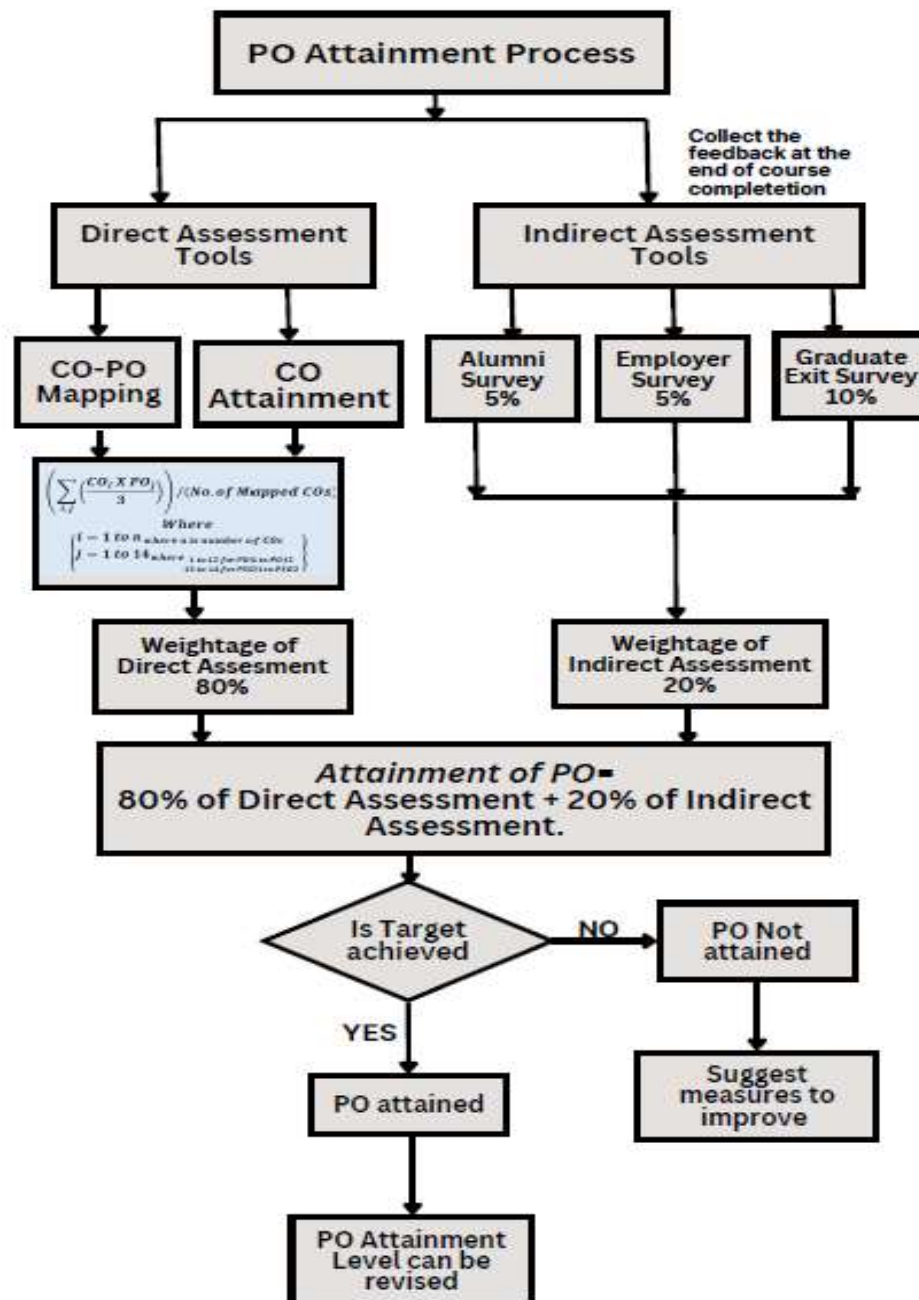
PO Attainment Process

Collect the feedback at the end of course completetion

Direct Assessment Tools

Indirect Assessment Tools

CO-PO Mapping

CO Attainment

Alumni Survey 5%

Employer Survey 5%

Graduate Exit Survey 10%

$\left(\sum_{i,j}\left(\frac{CO_i X PO_j}{3}\right)\right)/(No. of Mapped COs)$

Where

$\begin{Bmatrix} i-1\ to\ n_{where\ n\ is\ number\ of\ COs} \\ j-1\ to\ 14_{where\ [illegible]} \end{Bmatrix}$

Weightage of Direct Assesment 80%

Weightage of Indirect Assessment 20%

Attainment of PO= 80% of Direct Assessment + 20% of Indirect Assessment.

Is Target achieved

NO

PO Not attained

YES

PO attained

Suggest measures to improve

PO Attainment Level can be revised